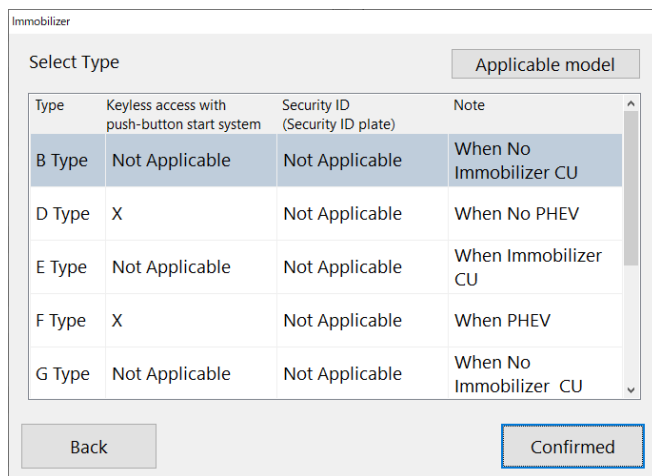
Immobilizer

Select Type

Applicable model

| Type | Keyless access with push-button start system | Security ID (Security ID plate) | Note |
|---|---|---|---|
| B Type | Not Applicable | Not Applicable | When No Immobilizer CU |
| D Type | X | Not Applicable | When No PHEV |
| E Type | Not Applicable | Not Applicable | When Immobilizer CU |
| F Type | X | Not Applicable | When PHEV |
| G Type | Not Applicable | Not Applicable | When No Immobilizer CU |

Back

Confirmed